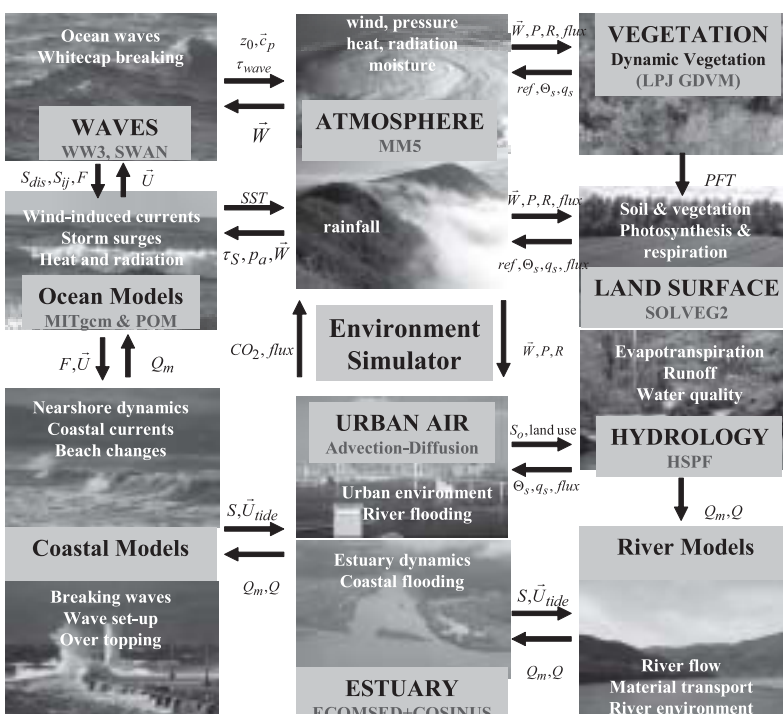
Ocean waves
Whitecap breaking

WAVES
WW3, SWAN

$z_0, \vec{c}_p$
$\tau_{wave}$

$\vec{W}$

wind, pressure
heat, radiation
moisture

ATMOSPHERE
MM5

$\vec{W}, P, R, flux$

$ref, \Theta_s, q_s$

VEGETATION
Dynamic Vegetation
(LPJ GDVM)

$PFT$

$S_{dis}, S_{ij}, F$
$\vec{U}$

Wind-induced currents
Storm surges
Heat and radiation

Ocean Models
MITgcm & POM

$SST$

$\tau_S, p_a, \vec{W}$

rainfall

$\vec{W}, P, R, flux$

$ref, \Theta_s, q_s, flux$

Soil & vegetation
Photosynthesis &
respiration

LAND SURFACE
SOLVEG2

$F, \vec{U}$
$Q_m$

$CO_2, flux$

Environment
Simulator

$\vec{W}, P, R$

Evapotranspiration
Runoff
Water quality

Nearshore dynamics
Coastal currents
Beach changes

URBAN AIR
Advection-Diffusion

$S_o$, land use

$\Theta_s, q_s, flux$

HYDROLOGY
HSPF

Urban environment
River flooding

$S, \vec{U}_{tide}$

$Q_m, Q$

Coastal Models

$Q_m, Q$

River Models

Estuary dynamics
Coastal flooding

$S, \vec{U}_{tide}$

$Q_m, Q$

Breaking waves
Wave set-up
Over topping

River flow
Material transport
River environment

ESTUARY
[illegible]